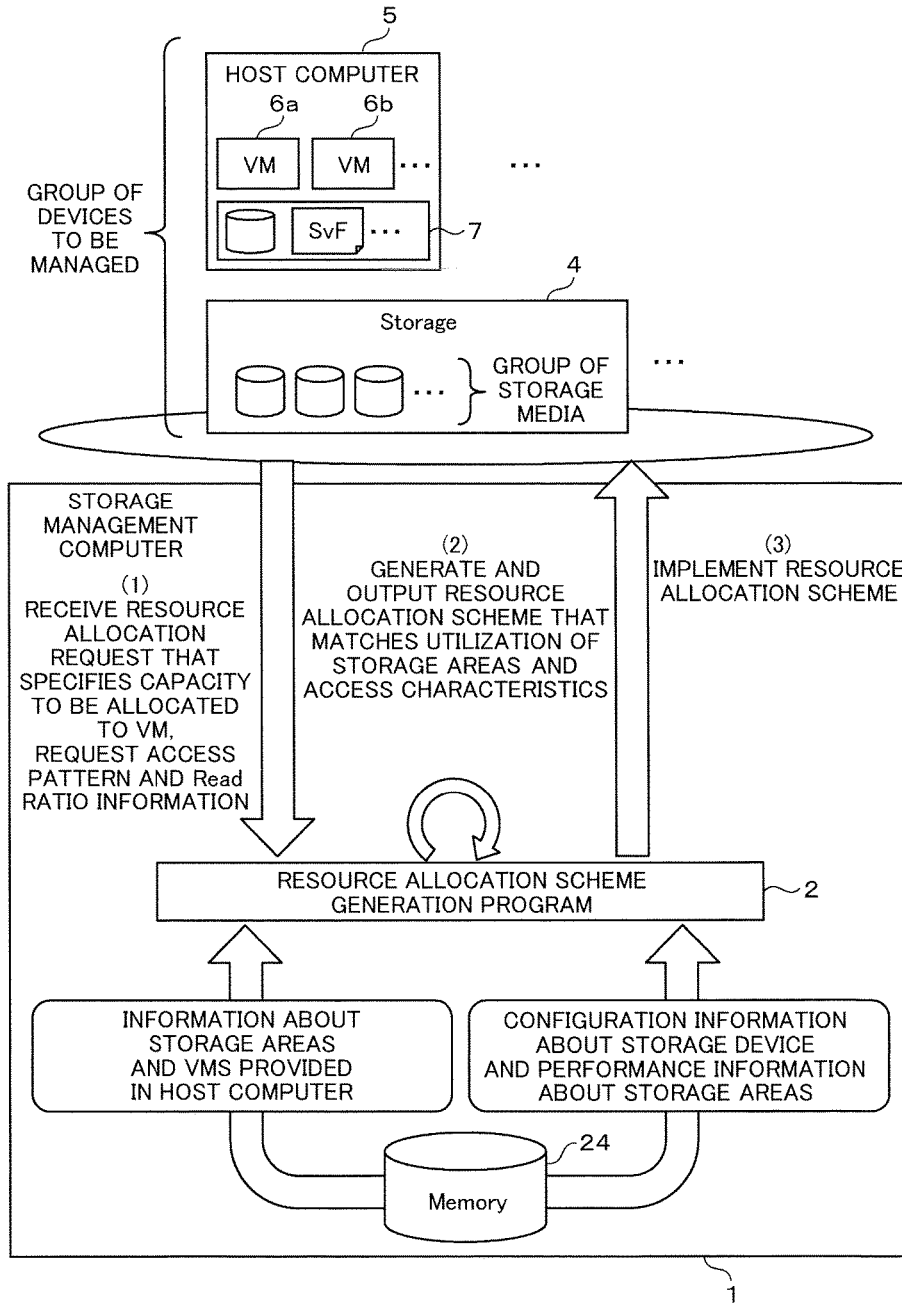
5

HOST COMPUTER

6a 6b

VM VM ··· ···

GROUP OF DEVICES TO BE MANAGED

SvF ··· 7

4

Storage

··· GROUP OF STORAGE MEDIA ···

STORAGE MANAGEMENT COMPUTER

(1) RECEIVE RESOURCE ALLOCATION REQUEST THAT SPECIFIES CAPACITY TO BE ALLOCATED TO VM, REQUEST ACCESS PATTERN AND Read RATIO INFORMATION

(2) GENERATE AND OUTPUT RESOURCE ALLOCATION SCHEME THAT MATCHES UTILIZATION OF STORAGE AREAS AND ACCESS CHARACTERISTICS

(3) IMPLEMENT RESOURCE ALLOCATION SCHEME

RESOURCE ALLOCATION SCHEME GENERATION PROGRAM

2

INFORMATION ABOUT STORAGE AREAS AND VMS PROVIDED IN HOST COMPUTER

CONFIGURATION INFORMATION ABOUT STORAGE DEVICE AND PERFORMANCE INFORMATION ABOUT STORAGE AREAS

24

Memory

1